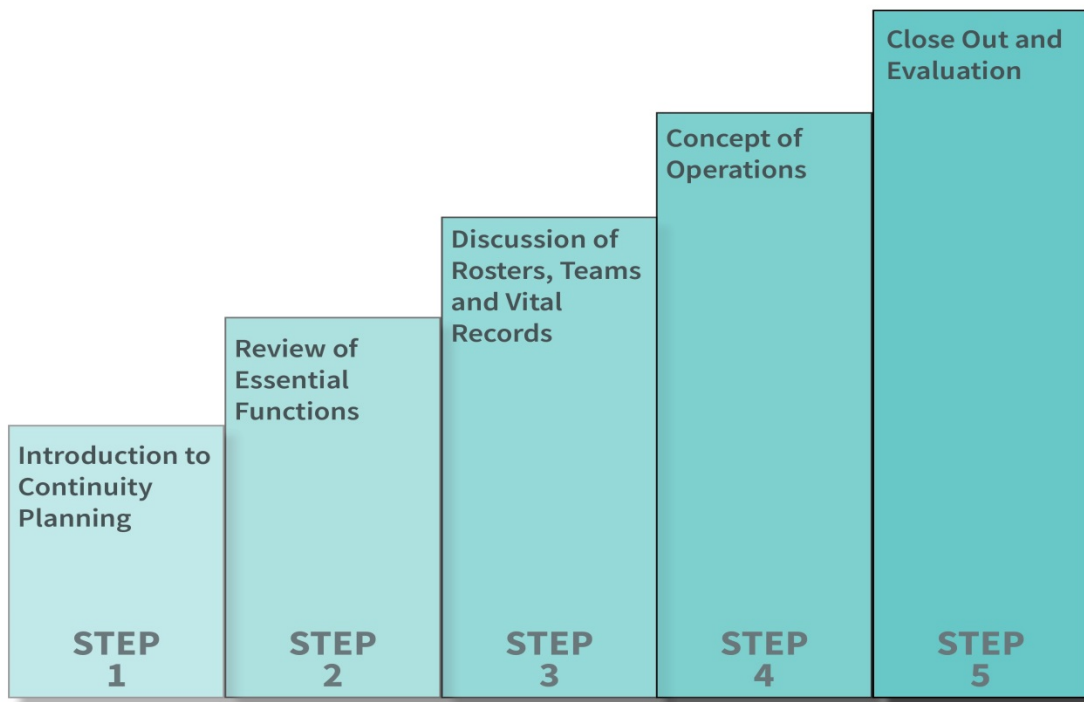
Introduction to Continuity Planning

STEP 1

Review of Essential Functions

STEP 2

Discussion of Rosters, Teams and Vital Records

STEP 3

Concept of Operations

STEP 4

Close Out and Evaluation

STEP 5